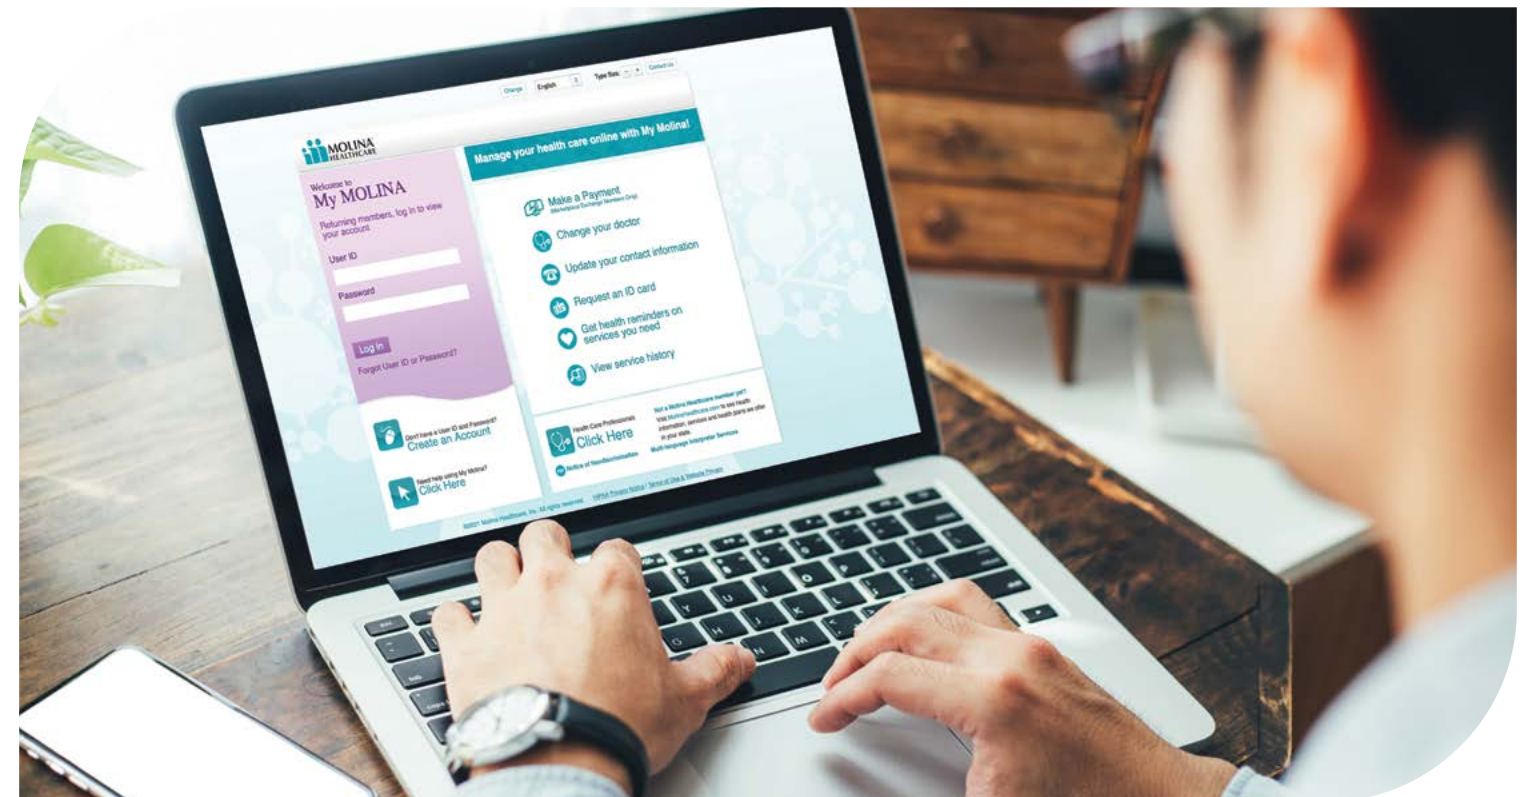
Change English Type Size Contact Us

MOLINA HEALTHCARE

Welcome to My MOLINA

Returning members, log in to view your account

User ID

Password

Log In

Forgot User ID or Password?

Don't have a User ID and Password? Create an Account

Need help using My Molina? Click Here

Manage your health care online with My Molina!

Make a Payment (Marketplace Exchange Members Only)

Change your doctor

Update your contact information

Request an ID card

Get health reminders on services you need

View service history

Health Care Professionals Click Here

Not a Molina Healthcare member yet? Visit MolinaHealthcare.com to see health information, services and health plans we offer in your state.

Notice of Nondiscrimination

Multi-language Interpreter Services

©2017 Molina Healthcare, Inc. All rights reserved. HIPAA Privacy Notice | Terms of Use & Website Privacy